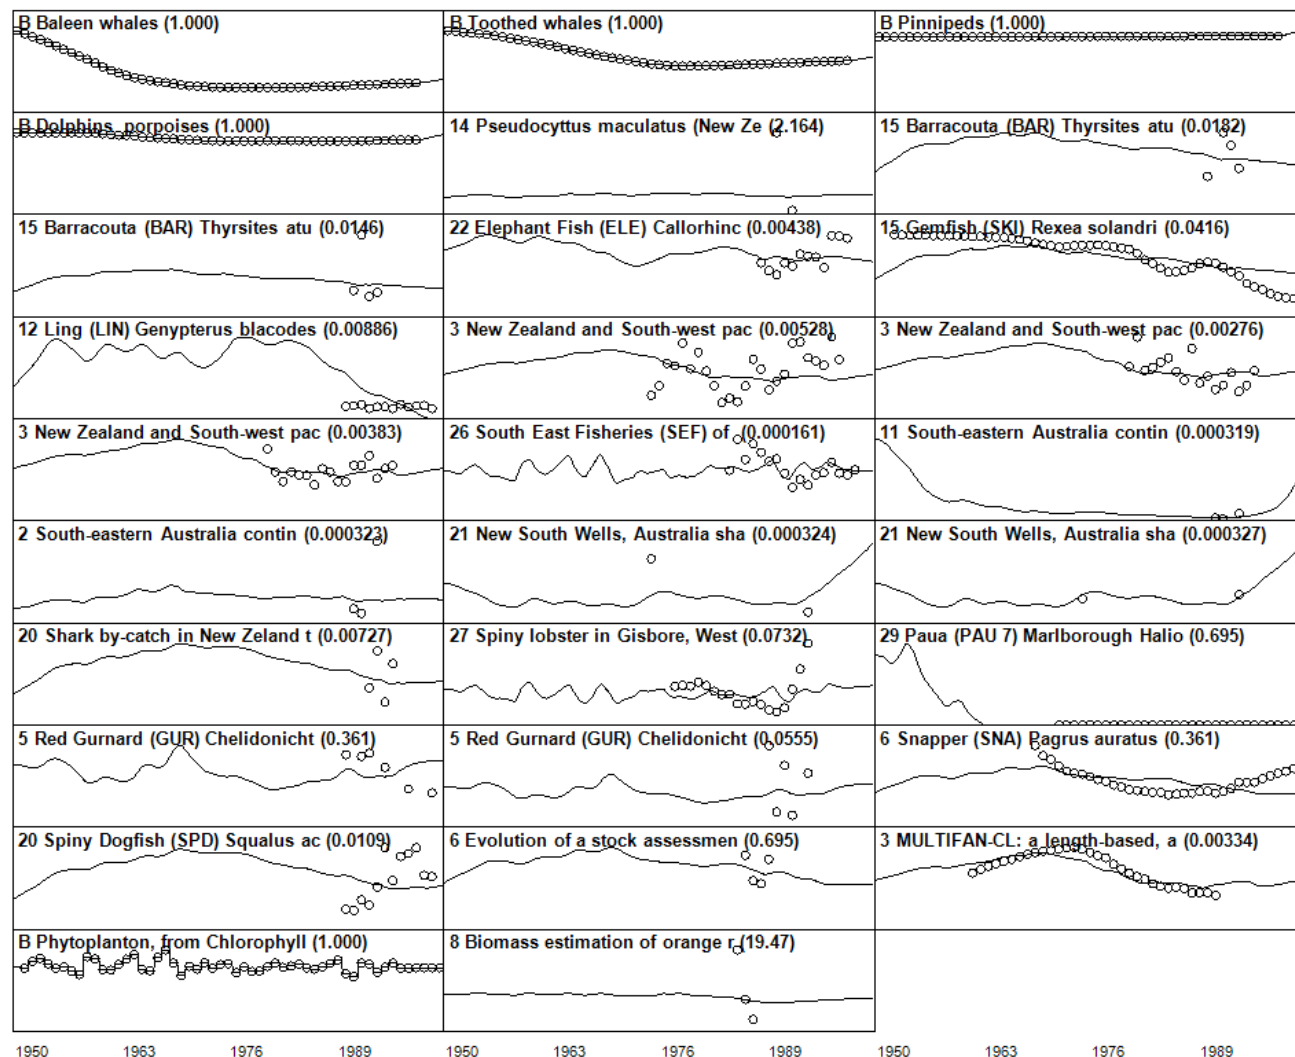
B Baleen whales (1.000)

B Toothed whales (1.000)

B Pinnipeds (1.000)

B Dolphins, porpoises (1.000)

14 Pseudocyttus maculatus (New Ze (2.164)

15 Barracouta (BAR) Thyrsites atu (0.0182)

15 Barracouta (BAR) Thyrsites atu (0.0146)

22 Elephant Fish (ELE) Callorhinc (0.00438)

15 Gemfish (SKI) Rexea solandri (0.0416)

12 Ling (LIN) Genypterus blacodes (0.00886)

3 New Zealand and South-west pac (0.00528)

3 New Zealand and South-west pac (0.00276)

3 New Zealand and South-west pac (0.00383)

26 South East Fisheries (SEF) of (0.000161)

11 South-eastern Australia contin (0.000319)

2 South-eastern Australia contin (0.000323)

21 New South Wells, Australia sha (0.000324)

21 New South Wells, Australia sha (0.000327)

20 Shark by-catch in New Zeland t (0.00727)

27 Spiny lobster in Gisbore, West (0.0732)

29 Paua (PAU 7) Marlborough Halio (0.695)

5 Red Gurnard (GUR) Chelidonicht (0.361)

5 Red Gurnard (GUR) Chelidonicht (0.0555)

6 Snapper (SNA) Pagrus auratus (0.361)

20 Spiny Dogfish (SPD) Squalus ac (0.0109)

6 Evolution of a stock assessmen (0.695)

3 MULTIFAN-CL: a length-based, a (0.00334)

B Phytoplanton, from Chlorophyll (1.000)

8 Biomass estimation of orange r (19.47)

1950 1963 1976 1989 1950 1963 1976 1989 1950 1963 1976 1989